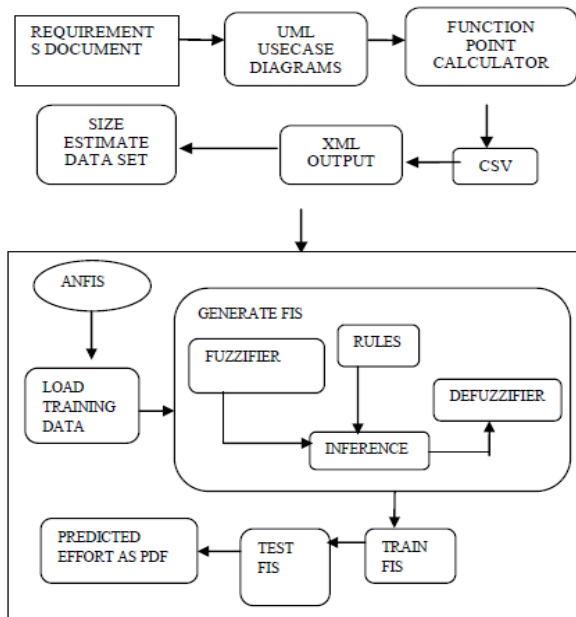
REQUIREMENT S DOCUMENT

UML USECASE DIAGRAMS

FUNCTION POINT CALCULATOR

SIZE ESTIMATE DATA SET

XML OUTPUT

CSV

ANFIS

GENERATE FIS

RULES

FUZZIFIER

DEFUZZIFIER

LOAD TRAINING DATA

INFERENCE

PREDICTED EFFORT AS PDF

TEST FIS

TRAIN FIS